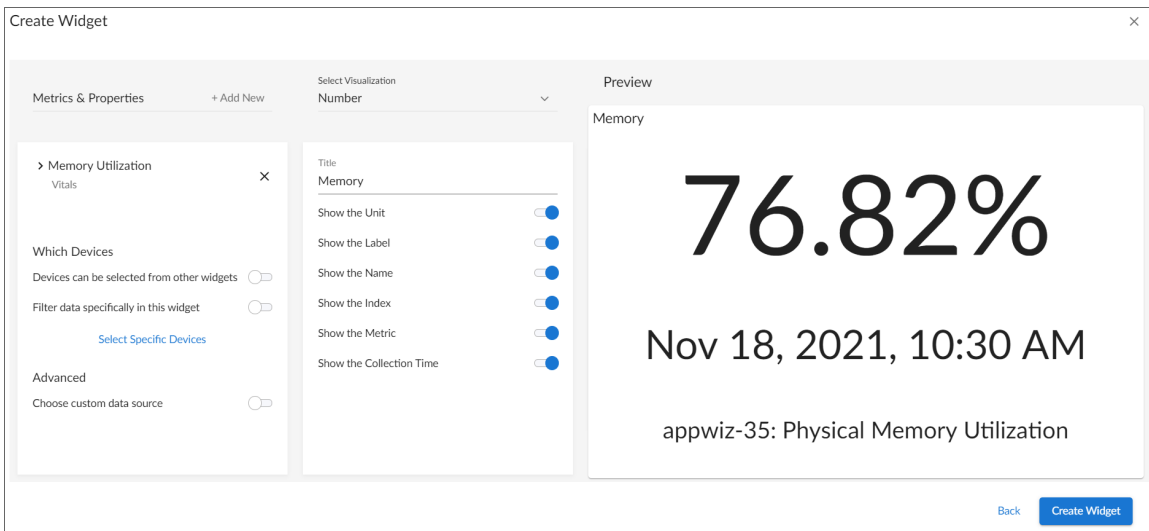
Create Widget

×

Metrics & Properties

+ Add New

Select Visualization
Number

Preview

› Memory Utilization
Vitals

×

Which Devices

Devices can be selected from other widgets

Filter data specifically in this widget

Select Specific Devices

Advanced

Choose custom data source

Title
Memory

Show the Unit

Show the Label

Show the Name

Show the Index

Show the Metric

Show the Collection Time

Memory

76.82%

Nov 18, 2021, 10:30 AM

appwiz-35: Physical Memory Utilization

Back

Create Widget